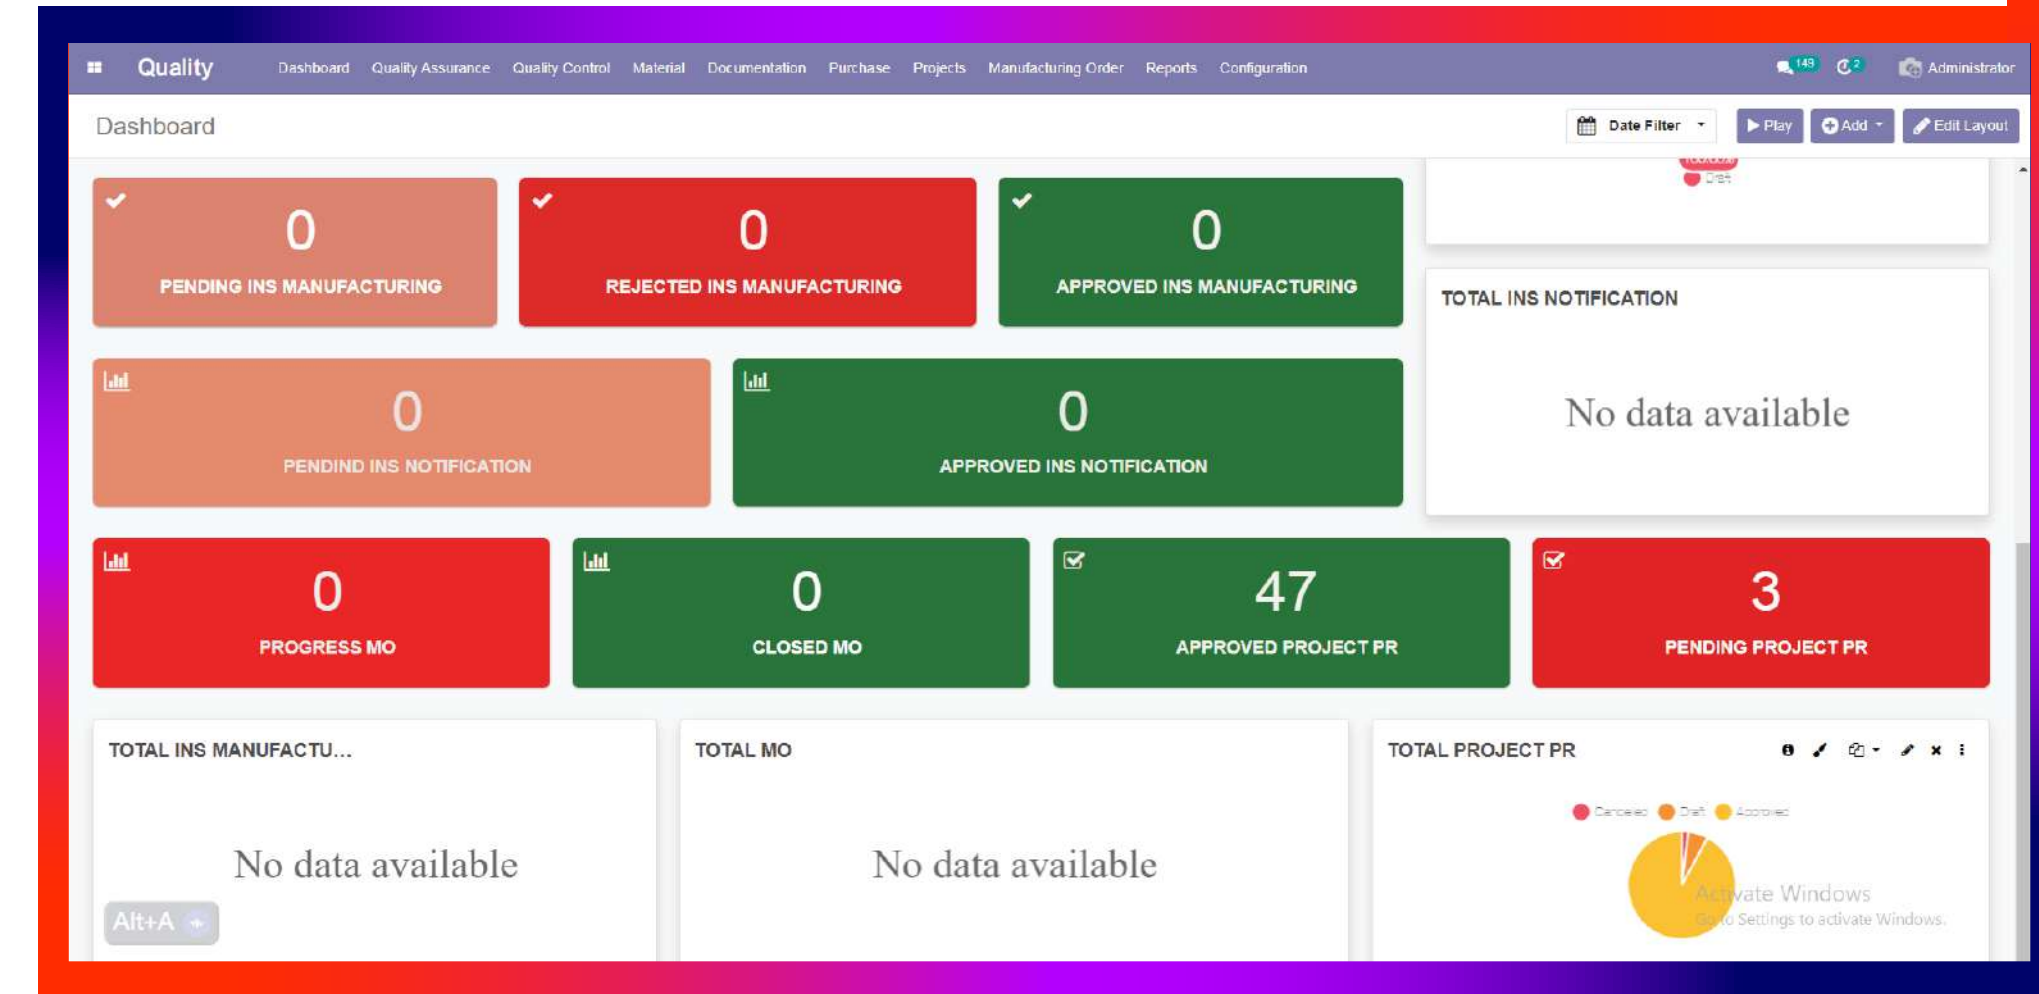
Quality Dashboard Quality Assurance Quality Control Material Documentation Purchase Projects Manufacturing Order Reports Configuration 143 2 Administrator

Dashboard

Date Filter Play Add Edit Layout

0
PENDING INS MANUFACTURING

0
REJECTED INS MANUFACTURING

0
APPROVED INS MANUFACTURING

Draft

TOTAL INS NOTIFICATION

No data available

0
PENDIND INS NOTIFICATION

0
APPROVED INS NOTIFICATION

0
PROGRESS MO

0
CLOSED MO

47
APPROVED PROJECT PR

3
PENDING PROJECT PR

TOTAL INS MANUFACTU...

No data available

Alt+A

TOTAL MO

No data available

TOTAL PROJECT PR

Cancelled Draft Approved

Activate Windows
Go to Settings to activate Windows.